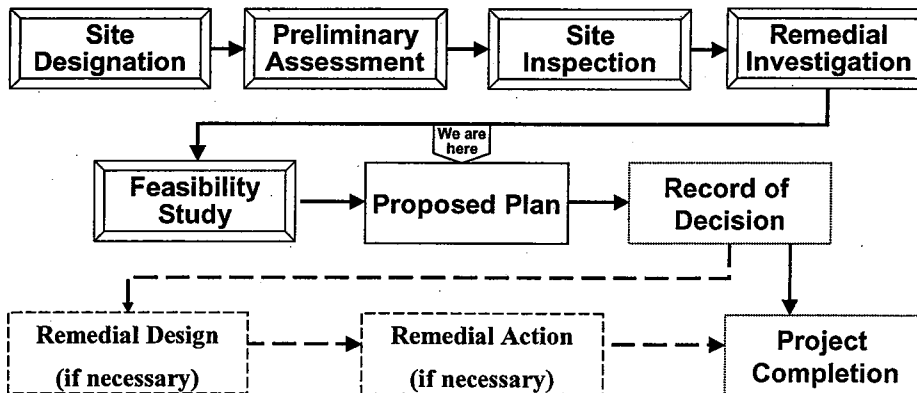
Site Designation

Preliminary Assessment

Site Inspection

Remedial Investigation

We are here

Feasibility Study

Proposed Plan

Record of Decision

Remedial Design (if necessary)

Remedial Action (if necessary)

Project Completion